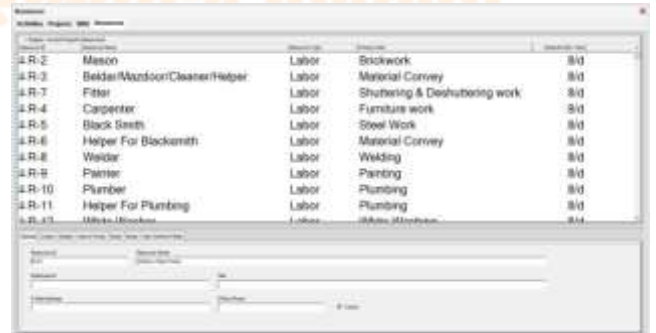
| | | | | |
|---|---|---|---|---|
| R-2 | Mason | Labor | Brickwork | 8/d |
| R-3 | Beldar/Mazdoor/Cleaner/Helper | Labor | Material Convey | 8/d |
| R-7 | Fitter | Labor | Shuttering & Deshuttering work | 8/d |
| R-4 | Carpenter | Labor | Furniture work | 8/d |
| R-5 | Black Smith | Labor | Steel Work | 8/d |
| R-6 | Helper For Blacksmith | Labor | Material Convey | 8/d |
| R-8 | Welder | Labor | Welding | 8/d |
| R-9 | Painter | Labor | Painting | 8/d |
| R-10 | Plumber | Labor | Plumbing | 8/d |
| R-11 | Helper For Plumbing | Labor | Plumbing | 8/d |
| R-12 | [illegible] | Labor | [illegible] | 8/d |

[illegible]